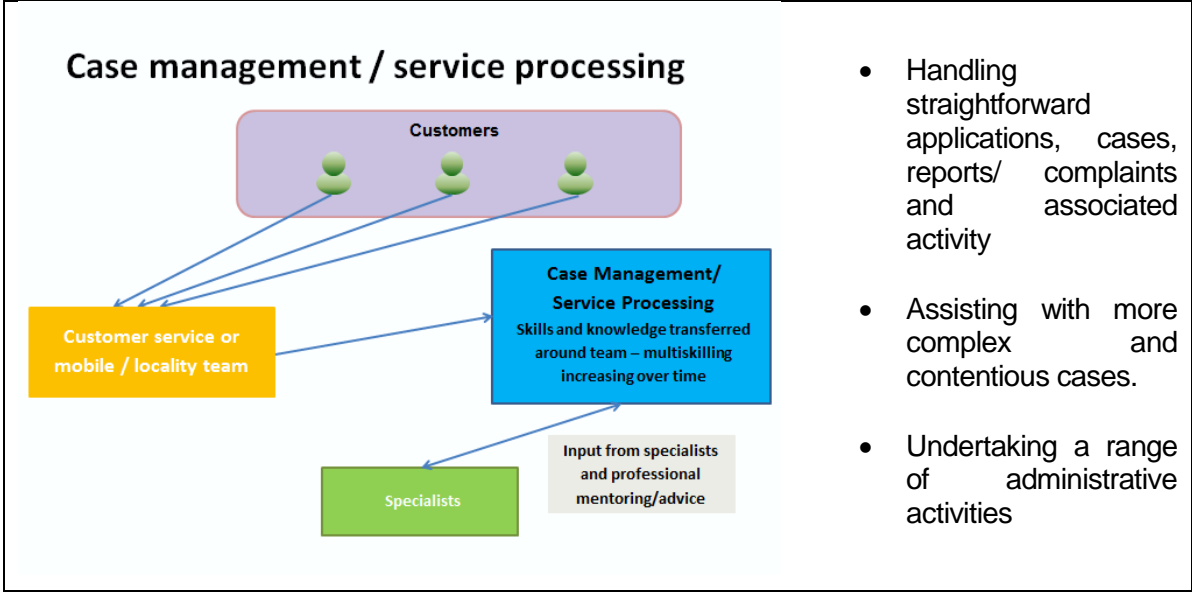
Case management / service processing

Customers

Customer service or mobile / locality team

Case Management/ Service Processing
Skills and knowledge transferred around team – multiskilling increasing over time

Input from specialists and professional mentoring/advice

Specialists

- Handling straightforward applications, cases, reports/ complaints and associated activity
- Assisting with more complex and contentious cases.
- Undertaking a range of administrative activities